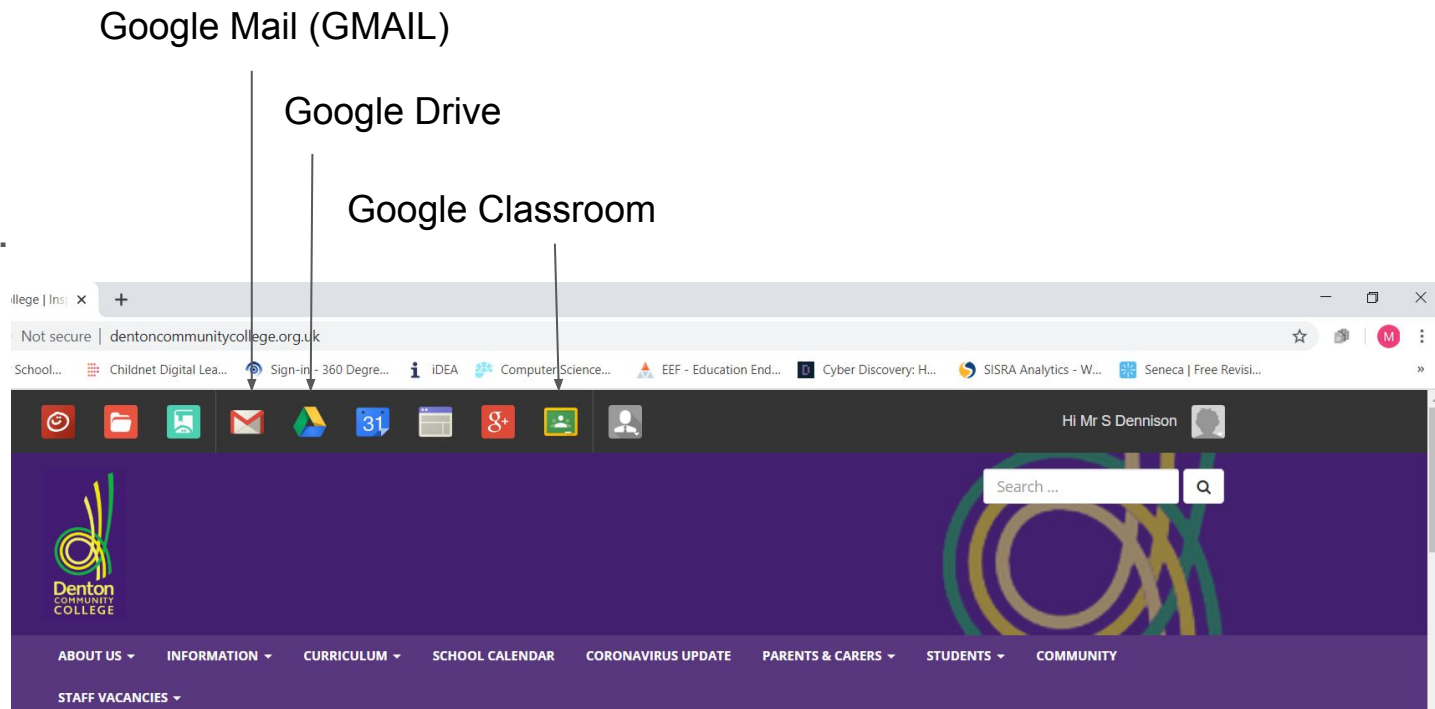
Google Mail (GMAIL)

Google Drive

Google Classroom

llege | Ins ×

Not secure | dentoncommunitycollege.org.uk

School... Childnet Digital Lea... Sign-in - 360 Degre... iDEA Computer Science... EEF - Education End... Cyber Discovery: H... SISRA Analytics - W... Seneca | Free Revisi...

31

Hi Mr S Dennison

Search ...

Denton COMMUNITY COLLEGE

ABOUT US INFORMATION CURRICULUM SCHOOL CALENDAR CORONAVIRUS UPDATE PARENTS & CARERS STUDENTS COMMUNITY

STAFF VACANCIES